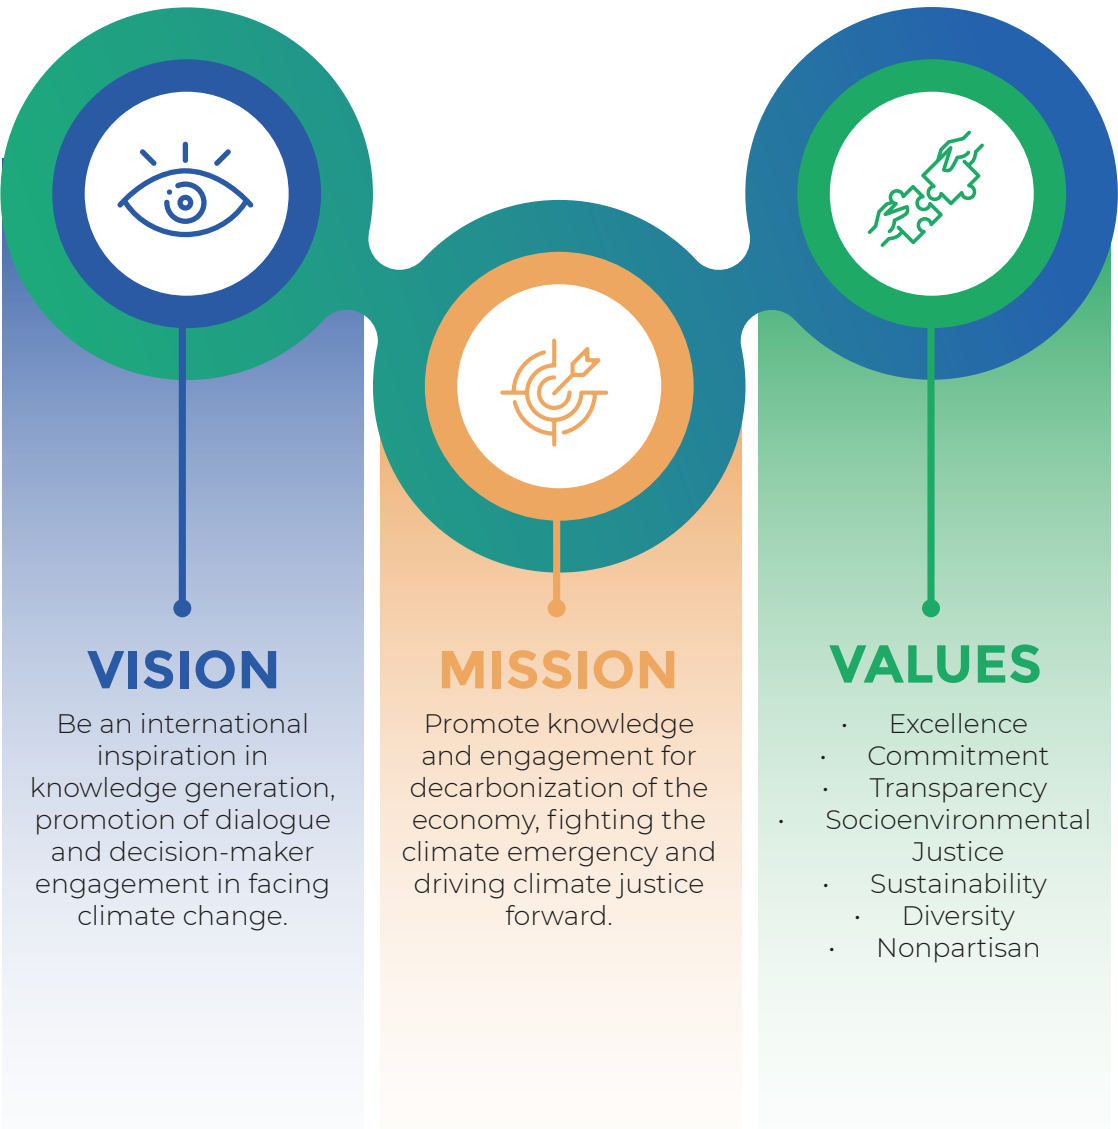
VISION

Be an international inspiration in knowledge generation, promotion of dialogue and decision-maker engagement in facing climate change.

MISSION

Promote knowledge and engagement for decarbonization of the economy, fighting the climate emergency and driving climate justice forward.

VALUES

- Excellence
- Commitment
- Transparency
- Socioenvironmental Justice
- Sustainability
- Diversity
- Nonpartisan